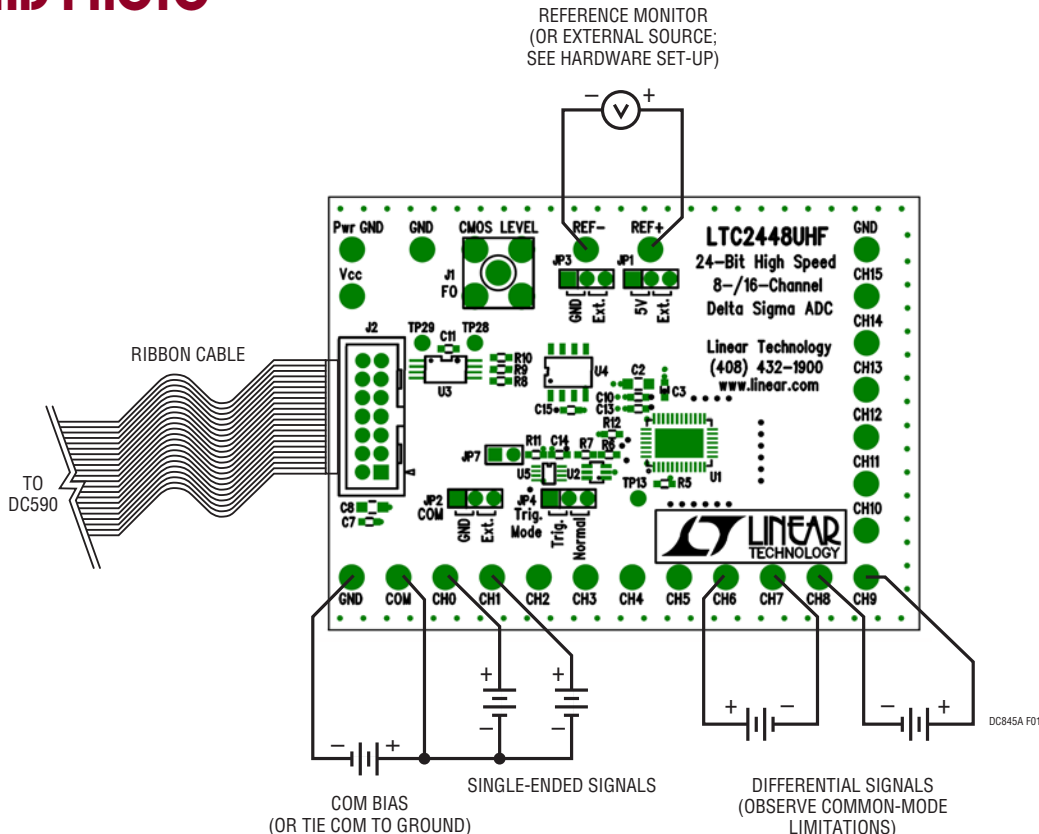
ND PHOTO

REFERENCE MONITOR (OR EXTERNAL SOURCE; SEE HARDWARE SET-UP)

– V +

Pwr GND
GND
CMOS LEVEL
REF–
REF+
LTC2448UHF
24-Bit High Speed
8-/16-Channel
Delta Sigma ADC
GND
Vcc
J1
FO
JP3
GND Ext.
JP1
5V Ext.
CH15
CH14
J2
TP29
C11
TP28
R10
R9
R8
U3
U4
Linear Technology
(408) 432-1900
www.linear.com
CH13
C2
C3
C10
C13
C15
CH12
R12
R11
C14
R7
R6
JP7
U5
U2
U1
CH11
TP13
R5
CH10
C8
C7
JP2
COM
GND Ext.
JP4
Trig. Mode
Trig. Normal
LINEAR TECHNOLOGY
GND
COM
CH0
CH1
CH2
CH3
CH4
CH5
CH6
CH7
CH8
CH9

RIBBON CABLE

TO DC590

+
–
+
–
– +
+ –
– +

DC845A F01

COM BIAS (OR TIE COM TO GROUND)

SINGLE-ENDED SIGNALS

DIFFERENTIAL SIGNALS (OBSERVE COMMON-MODE LIMITATIONS)